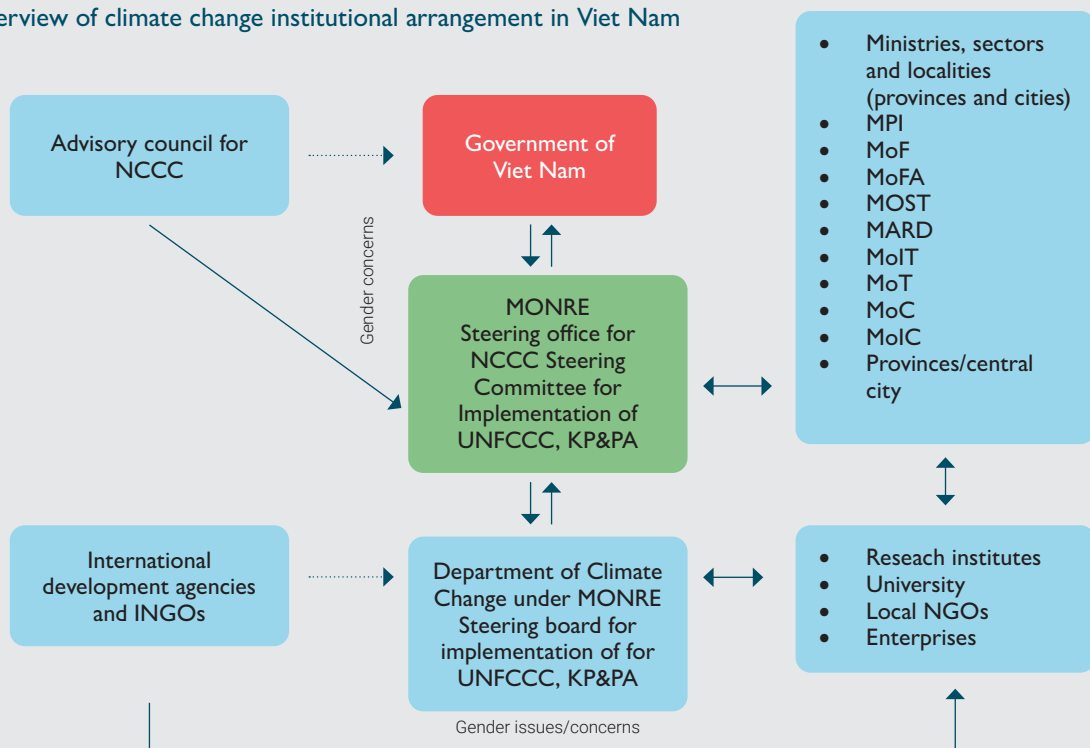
erview of climate change institutional arrangement in Viet Nam

Advisory council for NCCC

Government of Viet Nam

Gender concerns

MONRE
Steering office for NCCC Steering Committee for Implementation of UNFCCC, KP&PA

- Ministries, sectors and localities (provinces and cities)
- MPI
- MoF
- MoFA
- MOST
- MARD
- MoIT
- MoT
- MoC
- MoIC
- Provinces/central city

International development agencies and INGOs

Department of Climate Change under MONRE Steering board for implementation of for UNFCCC, KP&PA

Gender issues/concerns

- Reseach institutes
- University
- Local NGOs
- Enterprises